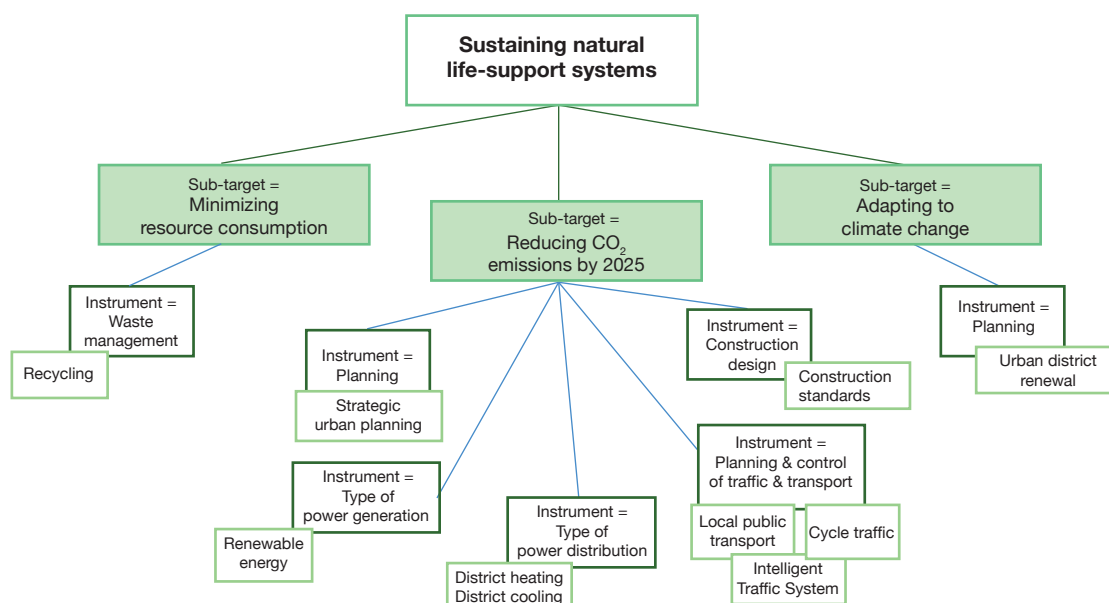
Sustaining natural life-support systems

Sub-target = Minimizing resource consumption

Sub-target = Reducing $CO_2$ emissions by 2025

Sub-target = Adapting to climate change

Instrument = Waste management

Recycling

Instrument = Planning

Strategic urban planning

Instrument = Construction design

Construction standards

Instrument = Planning

Urban district renewal

Instrument = Type of power generation

Renewable energy

Instrument = Type of power distribution

District heating District cooling

Instrument = Planning & control of traffic & transport

Local public transport

Cycle traffic

Intelligent Traffic System